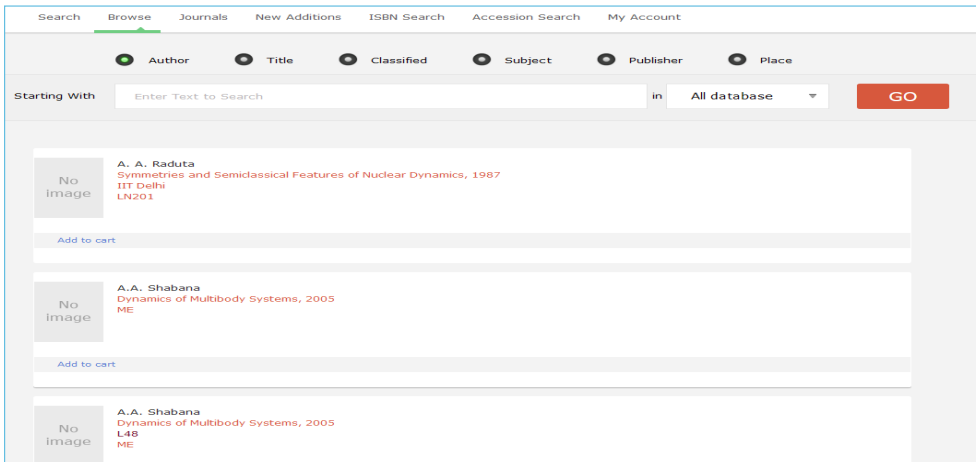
Search Browse Journals New Additions ISBN Search Accession Search My Account

Author Title Classified Subject Publisher Place

Starting With Enter Text to Search in All database GO

No image
A. A. Raduta
Symmetries and Semiclassical Features of Nuclear Dynamics, 1987
IIT Delhi
LN201
Add to cart

No image
A.A. Shabana
Dynamics of Multibody Systems, 2005
ME
Add to cart

No image
A.A. Shabana
Dynamics of Multibody Systems, 2005
L48
ME